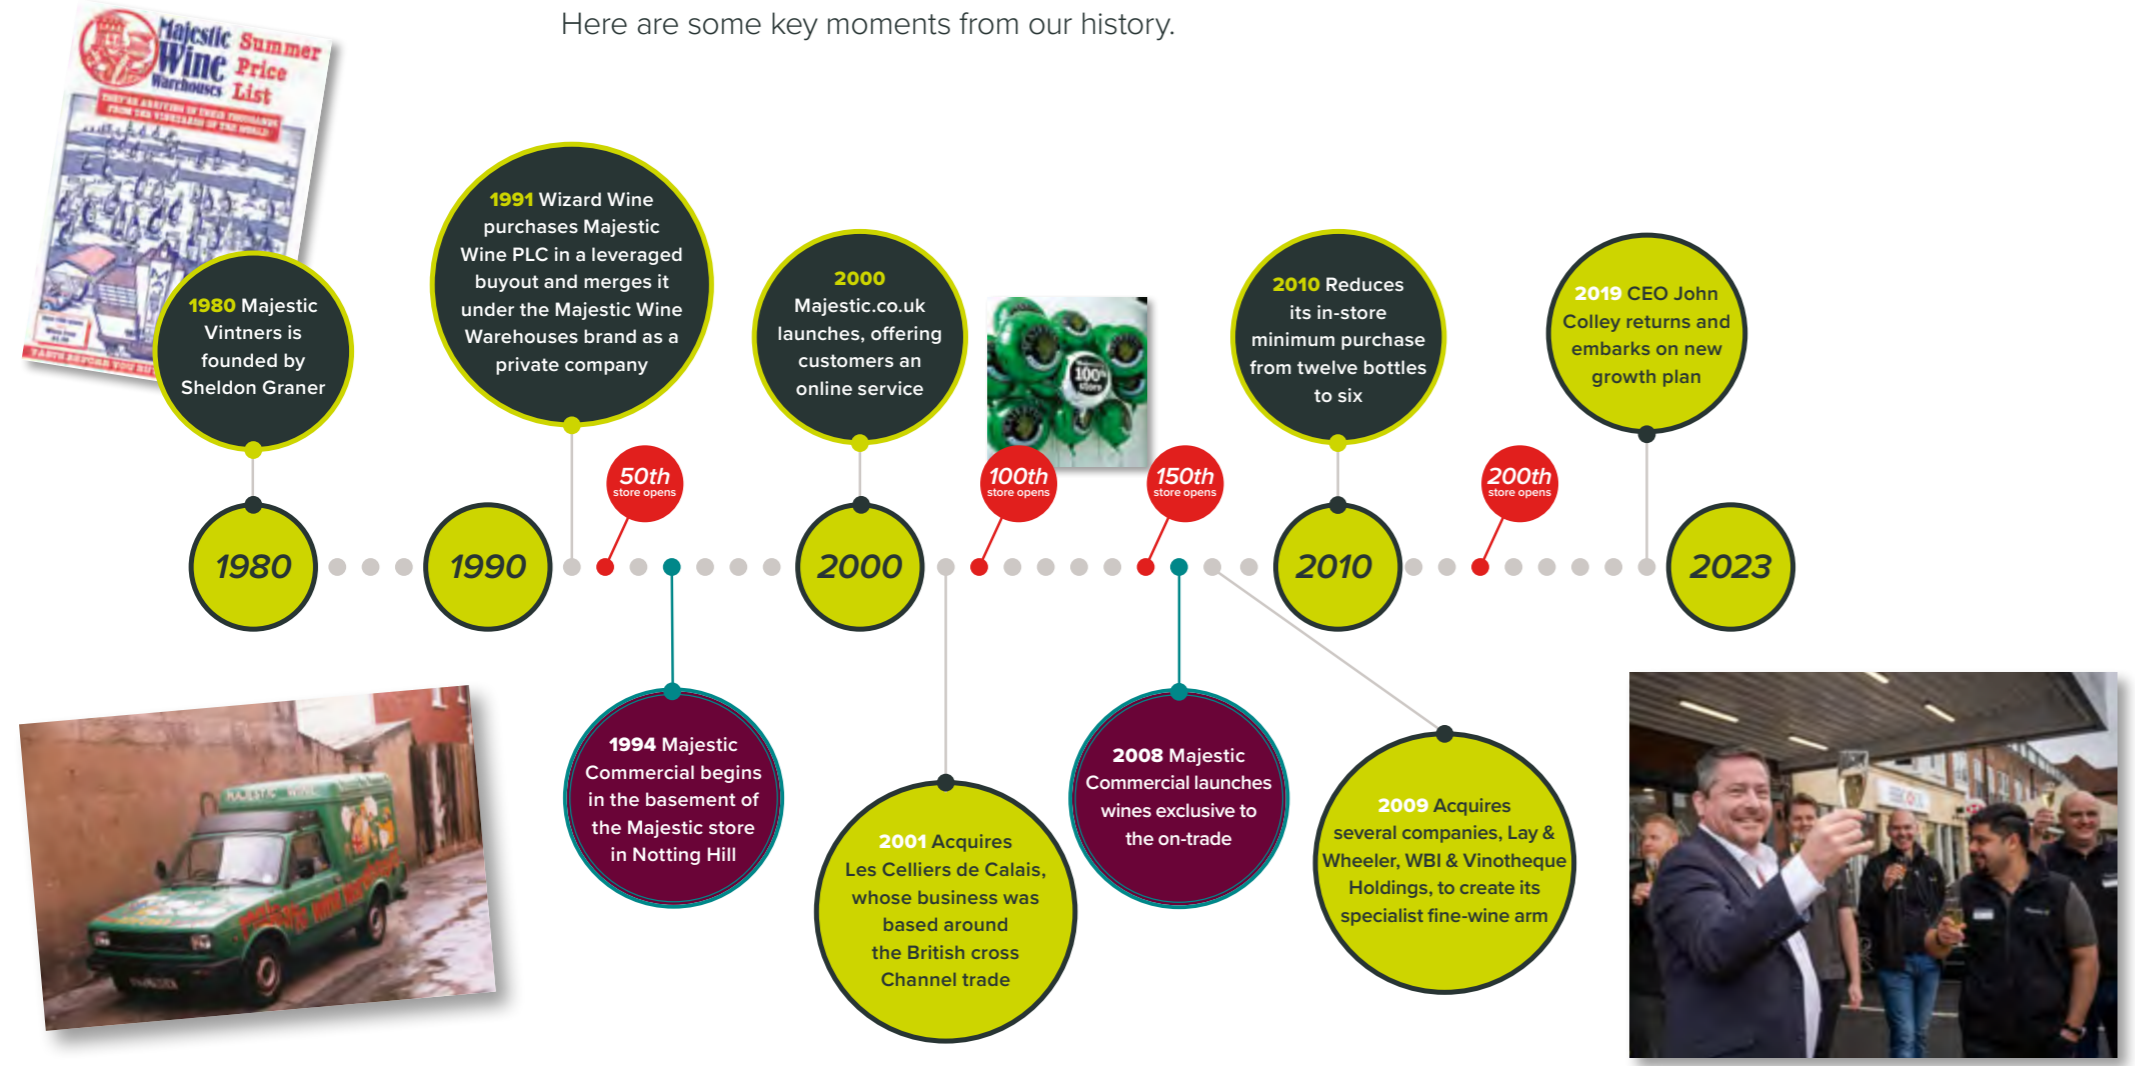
Here are some key moments from our history.

Majestic Wine Warehouses Summer Price List

1980 Majestic Vintners is founded by Sheldon Graner

1991 Wizard Wine purchases Majestic Wine PLC in a leveraged buyout and merges it under the Majestic Wine Warehouses brand as a private company

2000 Majestic.co.uk launches, offering customers an online service

2010 Reduces its in-store minimum purchase from twelve bottles to six

2019 CEO John Colley returns and embarks on new growth plan

50th store opens

100th store opens

150th store opens

200th store opens

1980

1990

2000

2010

2023

1994 Majestic Commercial begins in the basement of the Majestic store in Notting Hill

2001 Acquires Les Celliers de Calais, whose business was based around the British cross Channel trade

2008 Majestic Commercial launches wines exclusive to the on-trade

2009 Acquires several companies, Lay & Wheeler, WBI & Vinotheque Holdings, to create its specialist fine-wine arm

MAJESTIC WINE